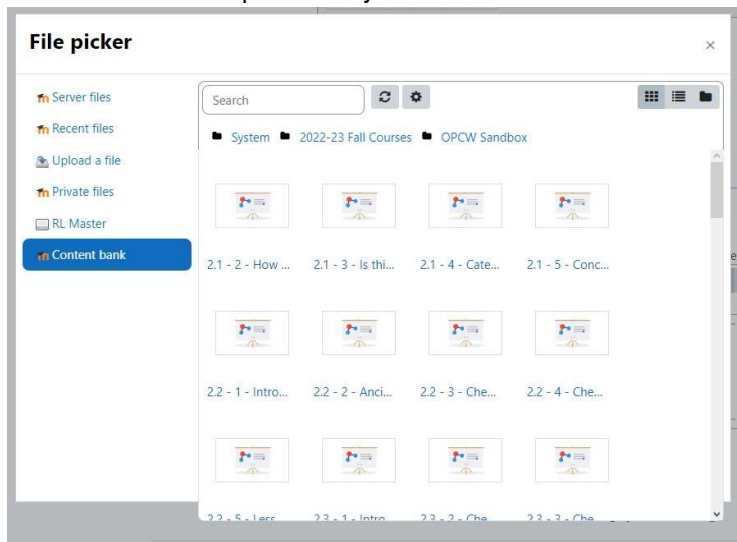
File picker

×

Server files
Recent files
Upload a file
Private files
RL Master
Content bank

Search

System 2022-23 Fall Courses OPCW Sandbox

2.1 - 2 - How ...
2.1 - 3 - Is thi...
2.1 - 4 - Cate...
2.1 - 5 - Conc...

2.2 - 1 - Intro...
2.2 - 2 - Anci...
2.2 - 3 - Che...
2.2 - 4 - Che...

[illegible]